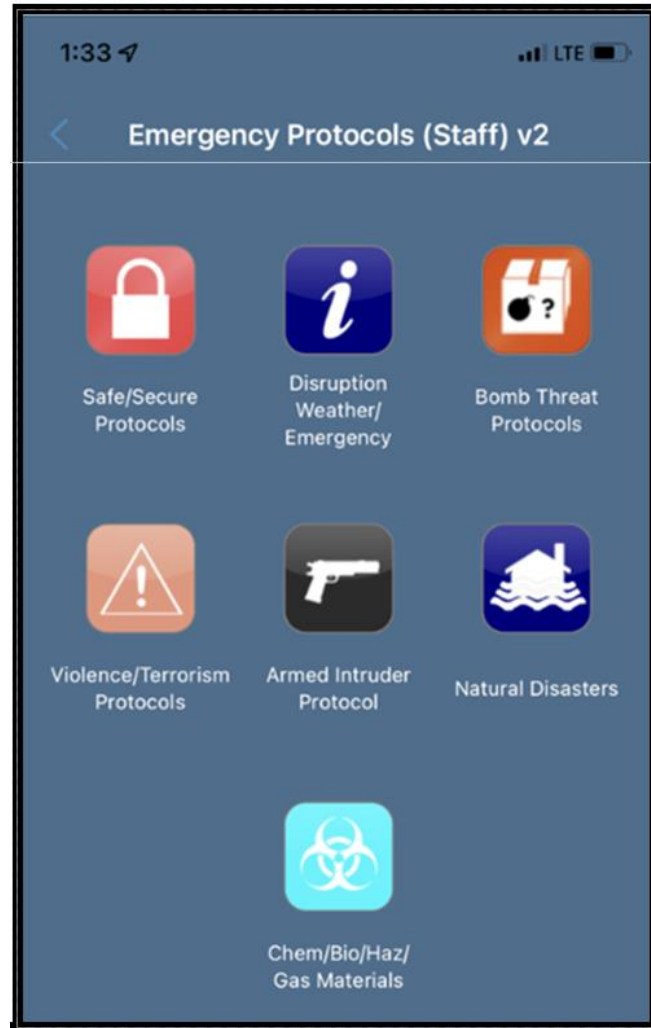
1:33

LTE

Emergency Protocols (Staff) v2

Safe/Secure Protocols

Disruption Weather/ Emergency

Bomb Threat Protocols

Violence/Terrorism Protocols

Armed Intruder Protocol

Natural Disasters

Chem/Bio/Haz/ Gas Materials